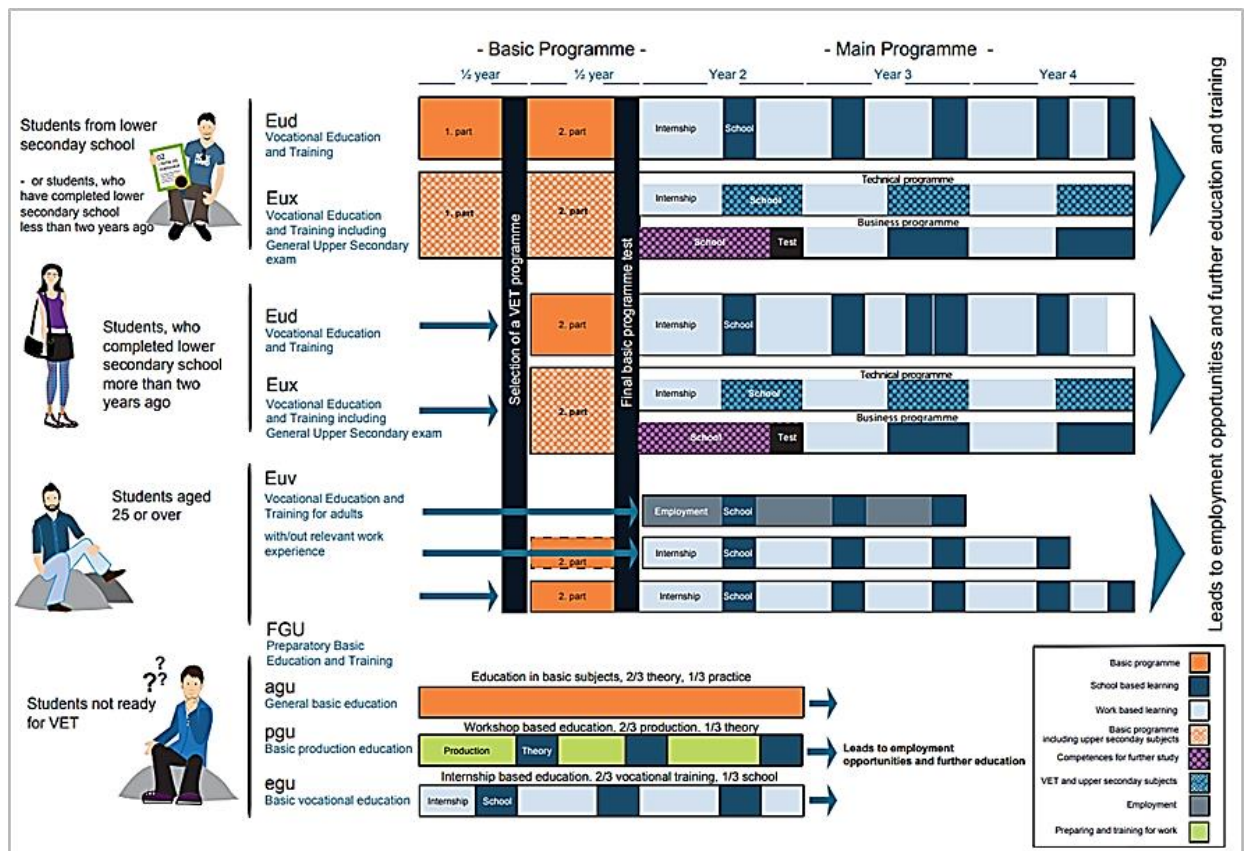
- Basic Programme -

- Main Programme -

½ year

½ year

Year 2

Year 3

Year 4

Students from lower seconday school

- or students, who have completed lower secondary school less than two years ago

Eud
Vocational Education and Training

1. part

2. part

Internship

School

Eux
Vocational Education and Training including General Upper Secondary exam

1. part

2. part

Technical programme

Internship

School

Business programme

School

Test

Selection of a VET programme

Final basic programme test

Students, who completed lower secondary school more than two years ago

Eud
Vocational Education and Training

2. part

Internship

School

Eux
Vocational Education and Training including General Upper Secondary exam

2. part

Technical programme

Internship

School

Business programme

School

Test

Students aged 25 or over

Euv
Vocational Education and Training for adults

with/out relevant work experience

Employment

School

2. part

Internship

School

2. part

Internship

School

Leads to employment opportunities and further education and training

Students not ready for VET

FGU
Preparatory Basic Education and Training

agu
General basic education

Education in basic subjects, 2/3 theory, 1/3 practice

pgu
Basic production education

Workshop based education. 2/3 production. 1/3 theory

Production

Theory

egu
Basic vocational education

Internship based education. 2/3 vocational training, 1/3 school

Internship

School

Leads to employment opportunities and further education

Basic programme

School based learning

Work based learning

Basic programme including upper seconday subjects

Competences for further study

VET and upper seconday subjects

Employment

Preparing and training for work